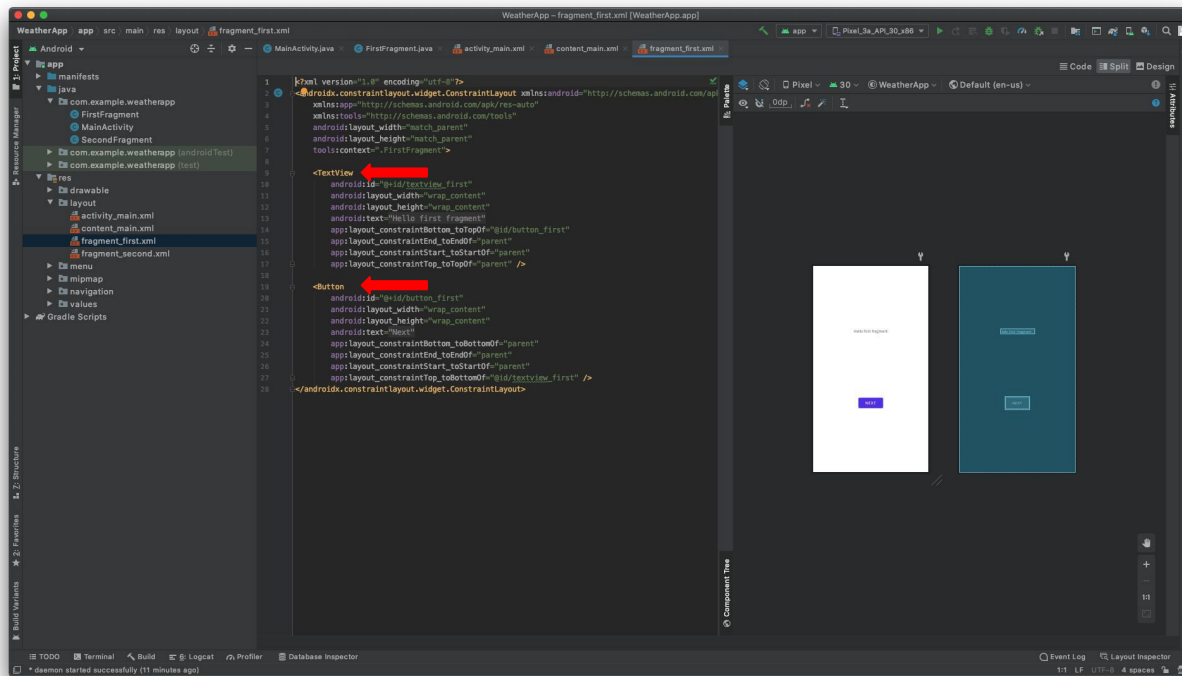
WeatherApp – fragment_first.xml [WeatherApp.app]

WeatherApp 〉 app 〉 src 〉 main 〉 res 〉 layout 〉 fragment_first.xml

app ▾ | Pixel_3a_API_30_x86 ▾

Android ▾

MainActivity.java × | FirstFragment.java × | activity_main.xml × | content_main.xml × | fragment_first.xml ×

Code | Split | Design

1: Project

Resource Manager

app
manifests
java
com.example.weatherapp
FirstFragment
MainActivity
SecondFragment
com.example.weatherapp (androidTest)
com.example.weatherapp (test)
res
drawable
layout
activity_main.xml
content_main.xml
fragment_first.xml
fragment_second.xml
menu
mipmap
navigation
values
Gradle Scripts

1 <?xml version="1.0" encoding="utf-8"?>
2 <androidx.constraintlayout.widget.ConstraintLayout xmlns:android="http://schemas.android.com/apk
3 xmlns:app="http://schemas.android.com/apk/res-auto"
4 xmlns:tools="http://schemas.android.com/tools"
5 android:layout_width="match_parent"
6 android:layout_height="match_parent"
7 tools:context=".FirstFragment">
8
9 <TextView
10 android:id="@+id/textview_first"
11 android:layout_width="wrap_content"
12 android:layout_height="wrap_content"
13 android:text="Hello first fragment"
14 app:layout_constraintBottom_toTopOf="@id/button_first"
15 app:layout_constraintEnd_toEndOf="parent"
16 app:layout_constraintStart_toStartOf="parent"
17 app:layout_constraintTop_toTopOf="parent" />
18
19 <Button
20 android:id="@+id/button_first"
21 android:layout_width="wrap_content"
22 android:layout_height="wrap_content"
23 android:text="Next"
24 app:layout_constraintBottom_toBottomOf="parent"
25 app:layout_constraintEnd_toEndOf="parent"
26 app:layout_constraintStart_toStartOf="parent"
27 app:layout_constraintTop_toBottomOf="@id/textview_first" />
28 </androidx.constraintlayout.widget.ConstraintLayout>

Palette

Pixel ▾ | 30 ▾ | WeatherApp ▾ | Default (en-us) ▾

0dp

Attributes

Hello first fragment

NEXT

Component Tree

1:1

2: Structure

2: Favorites

Build Variants

TODO | Terminal | Build | 6: Logcat | Profiler | Database Inspector | Event Log | Layout Inspector

* daemon started successfully (11 minutes ago)

1:1 LF UTF-8 4 spaces